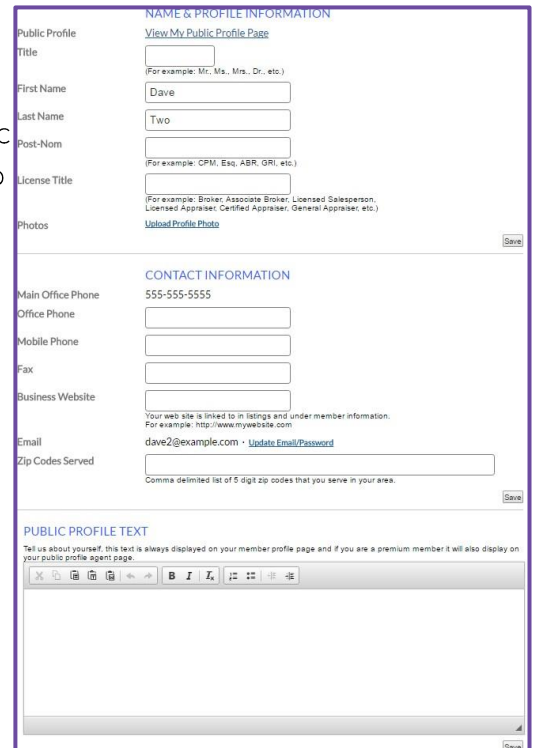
NAME & PROFILE INFORMATION

Public Profile
View My Public Profile Page

Title
(For example: Mr., Ms., Mrs., Dr., etc.)

First Name
Dave

Last Name
Two

Post-Nom
(For example: CPM, Esq, ABR, GRI, etc.)

License Title
(For example: Broker, Associate Broker, Licensed Salesperson, Licensed Appraiser, Certified Appraiser, General Appraiser, etc.)

Photos
Upload Profile Photo

Save

CONTACT INFORMATION

Main Office Phone
555-555-5555

Office Phone

Mobile Phone

Fax

Business Website
Your web site is linked to in listings and under member information. For example: http://www.mywebsite.com

Email
dave2@example.com · Update Email/Password

Zip Codes Served
Comma delimited list of 5 digit zip codes that you serve in your area.

Save

PUBLIC PROFILE TEXT

Tell us about yourself. this text is always displayed on your member profile page and if you are a premium member it will also display on your public profile agent page.

B I $I_x$

Save